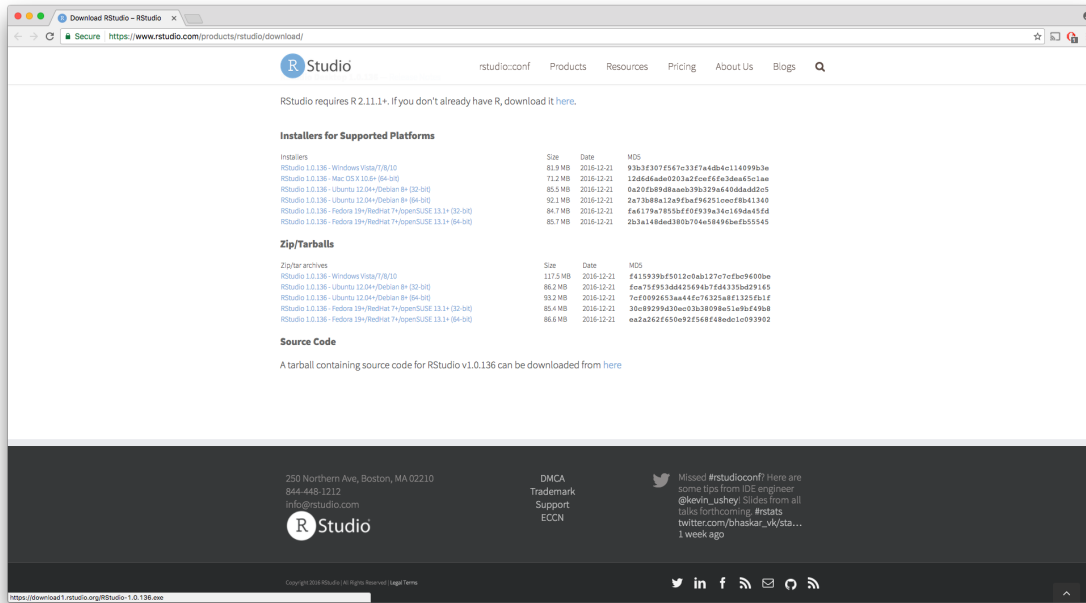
Download RStudio – RStudio

Secure https://www.rstudio.com/products/rstudio/download/

R Studio rstudio::conf Products Resources Pricing About Us Blogs

RStudio requires R 2.11.1+. If you don't already have R, download it here.

Installers for Supported Platforms

| Installers | Size | Date | MD5 |
|---|---|---|---|
| RStudio 1.0.136 - Windows Vista/7/8/10 | 81.9 MB | 2016-12-21 | 93b3f307f567c33f7a4db4c114099b3e |
| RStudio 1.0.136 - Mac OS X 10.6+ (64-bit) | 71.2 MB | 2016-12-21 | 12d6d6ade0203a2fcef6fe3dea65c1ae |
| RStudio 1.0.136 - Ubuntu 12.04+/Debian 8+ (32-bit) | 85.5 MB | 2016-12-21 | 0a20fb89d8aaeb39b329a640ddadd2c5 |
| RStudio 1.0.136 - Ubuntu 12.04+/Debian 8+ (64-bit) | 92.1 MB | 2016-12-21 | 2a73b88a12a9fbaf96251cecf8b41340 |
| RStudio 1.0.136 - Fedora 19+/RedHat 7+/openSUSE 13.1+ (32-bit) | 84.7 MB | 2016-12-21 | fa6179a7855bf0f939a34c169da45fd |
| RStudio 1.0.136 - Fedora 19+/RedHat 7+/openSUSE 13.1+ (64-bit) | 85.7 MB | 2016-12-21 | 2b3a148ded380b704e58496befb55545 |

Zip/Tarballs

| Zip/tar archives | Size | Date | MD5 |
|---|---|---|---|
| RStudio 1.0.136 - Windows Vista/7/8/10 | 117.5 MB | 2016-12-21 | f415939bf5012c0ab127c7cfbc9600be |
| RStudio 1.0.136 - Ubuntu 12.04+/Debian 8+ (32-bit) | 86.2 MB | 2016-12-21 | fca75f953dd425694b7fd4335bd29165 |
| RStudio 1.0.136 - Ubuntu 12.04+/Debian 8+ (64-bit) | 93.2 MB | 2016-12-21 | 7cf0092653aa44fc76325a8f1325fb1f |
| RStudio 1.0.136 - Fedora 19+/RedHat 7+/openSUSE 13.1+ (32-bit) | 85.4 MB | 2016-12-21 | 30c89299d30ec03b38098e51e9bf49b8 |
| RStudio 1.0.136 - Fedora 19+/RedHat 7+/openSUSE 13.1+ (64-bit) | 86.6 MB | 2016-12-21 | ea2a262f650e92f568f48edc1c093902 |

Source Code

A tarball containing source code for RStudio v1.0.136 can be downloaded from here

250 Northern Ave, Boston, MA 02210
844-448-1212
info@rstudio.com
R Studio

DMCA
Trademark
Support
ECCN

Missed #rstudioconf? Here are some tips from IDE engineer @kevin_ushey! Slides from all talks forthcoming. #rstats twitter.com/bhaskar_vk/sta…
1 week ago

Copyright 2016 RStudio | All Rights Reserved | Legal Terms

https://download1.rstudio.org/RStudio-1.0.136.exe